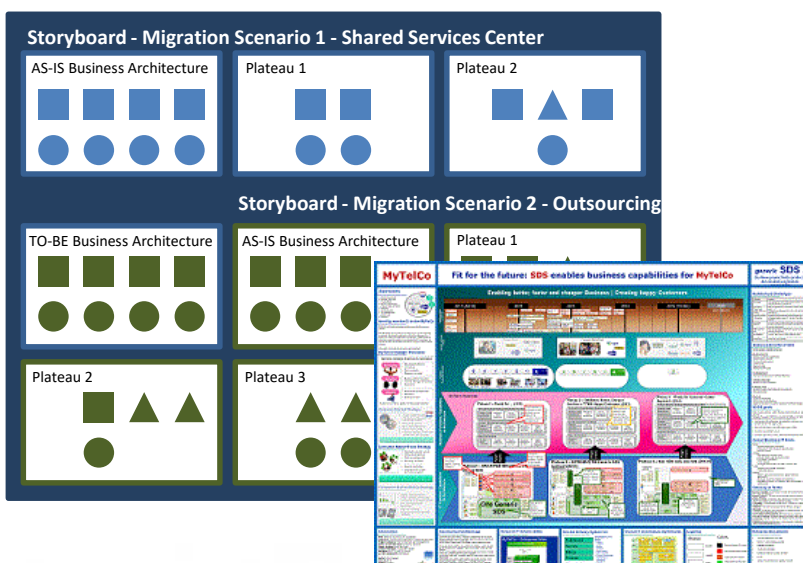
Storyboard - Migration Scenario 1 - Shared Services Center

AS-IS Business Architecture

Plateau 1

Plateau 2

Storyboard - Migration Scenario 2 - Outsourcing

TO-BE Business Architecture

AS-IS Business Architecture

Plateau 1

Plateau 2

Plateau 3

MyTelCo

Fit for the future: SDS enables business capabilities for MyTelCo

generic SDS

Enabling better, faster and cheaper Business | Creating happy Customers

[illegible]